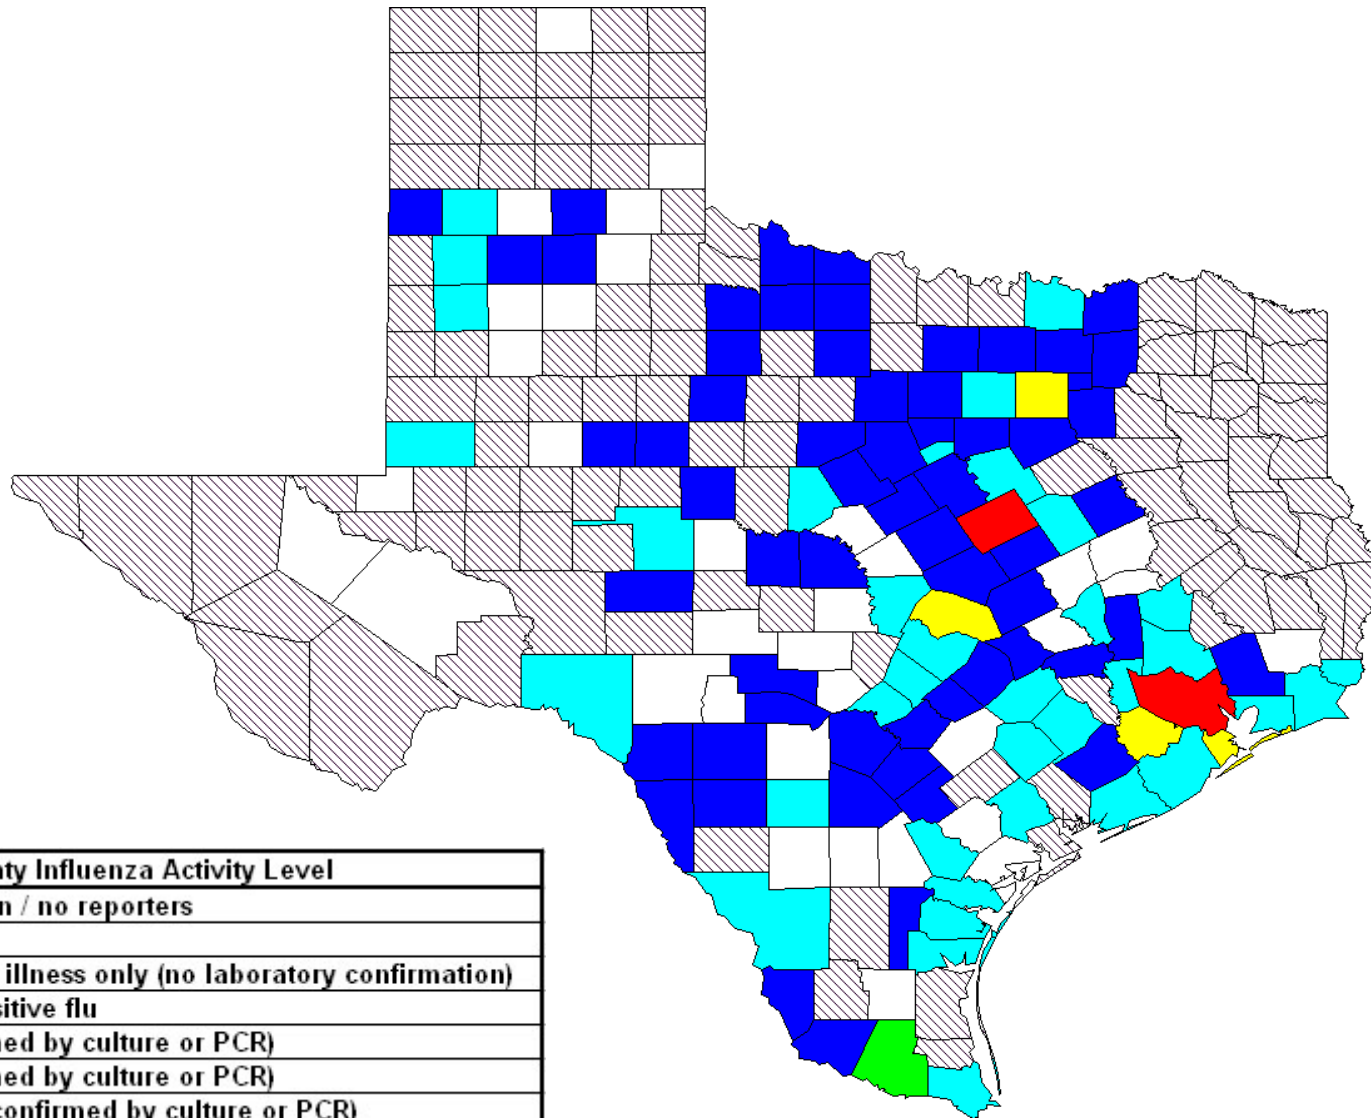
| ty Influenza Activity Level |
|---|
| n / no reporters |
| |
| illness only (no laboratory confirmation) |
| sitive flu |
| ned by culture or PCR) |
| ned by culture or PCR) |
| confirmed by culture or PCR) |